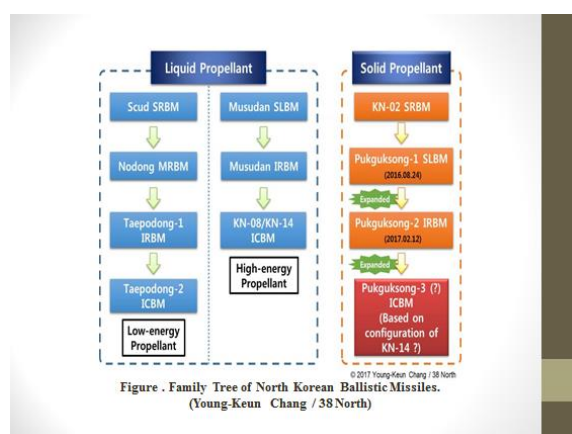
Liquid Propellant

Scud SRBM

Nodong MRBM

Taepodong-1 IRBM

Taepodong-2 ICBM

Low-energy Propellant

Musudan SLBM

Musudan IRBM

KN-08/KN-14 ICBM

High-energy Propellant

Solid Propellant

KN-02 SRBM

Pukguksong-1 SLBM (2016.08.24)

Expanded

Pukguksong-2 IRBM (2017.02.12)

Expanded

Pukguksong-3 (?) ICBM (Based on configuration of KN-14 ?)

© 2017 Young-Keun Chang / 38 North

Figure . Family Tree of North Korean Ballistic Missiles. (Young-Keun Chang / 38 North)